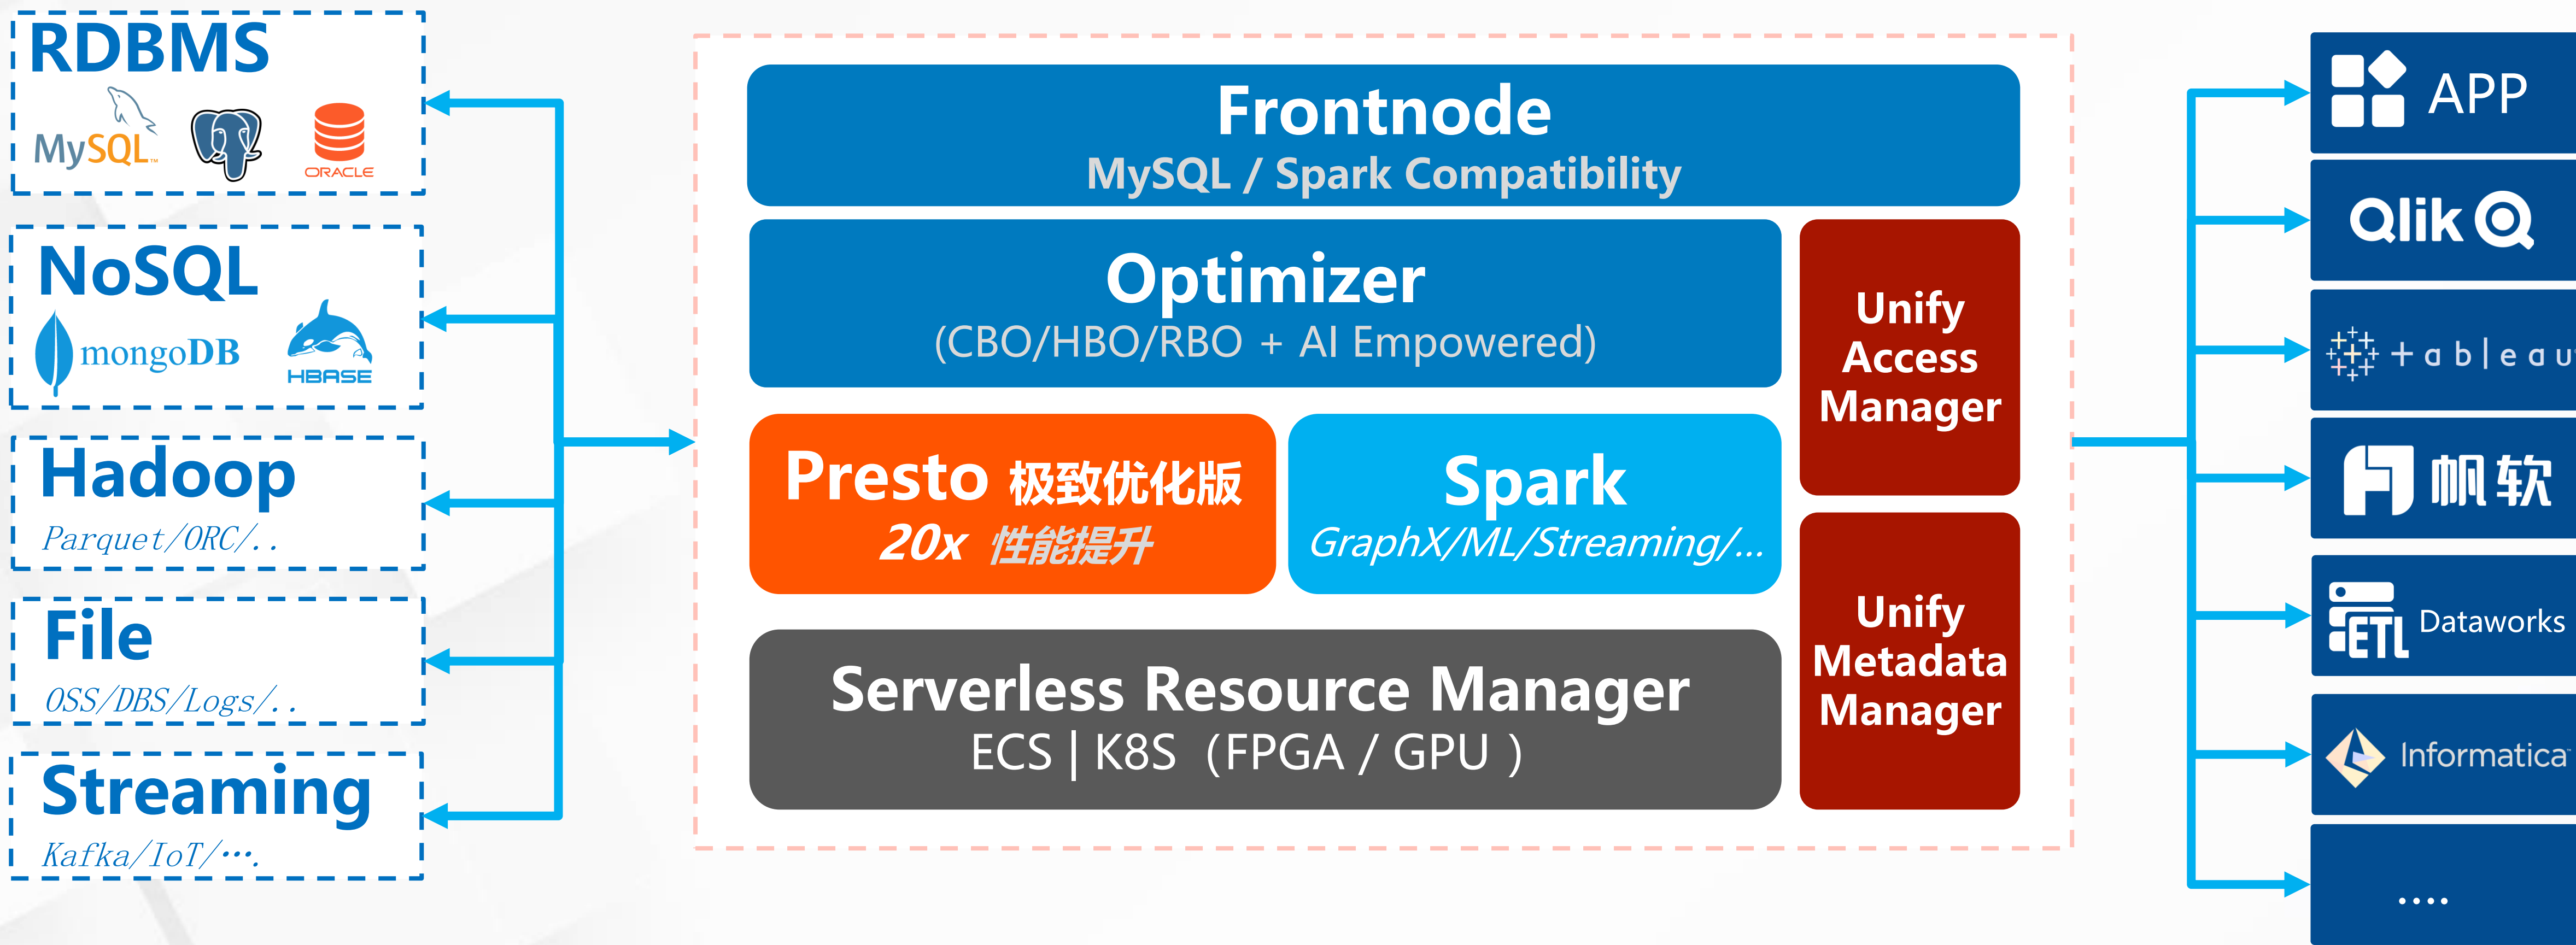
RDBMS
MySQL
ORACLE

NoSQL
mongoDB
HBASE

Hadoop
Parquet/ORC/..

File
OSS/DBS/Logs/..

Streaming
Kafka/IoT/….

Frontnode
MySQL / Spark Compatibility

Optimizer
(CBO/HBO/RBO + AI Empowered)

Presto 极致优化版
20x 性能提升

Spark
GraphX/ML/Streaming/...

Serverless Resource Manager
ECS | K8S（FPGA / GPU ）

Unify Access Manager

Unify Metadata Manager

APP

Qlik

+ a b | e a u

帆软

ETL Dataworks

Informatica

....